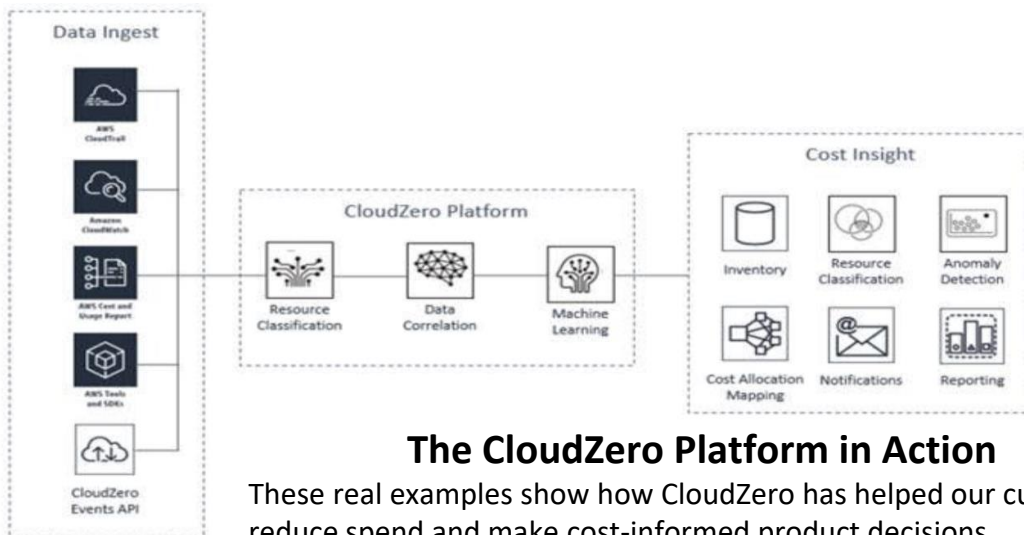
Data Ingest

AWS CloudTrail

Amazon CloudWatch

AWS Cost and Usage Report

AWS Tools and SDKs

CloudZero Events API

CloudZero Platform

Resource Classification

Data Correlation

Machine Learning

Cost Insight

Inventory

Resource Classification

Anomaly Detection

Cost Allocation Mapping

Notifications

Reporting

The CloudZero Platform in Action

These real examples show how CloudZero has helped our cu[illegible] reduce spend and make cost-informed product decisions.